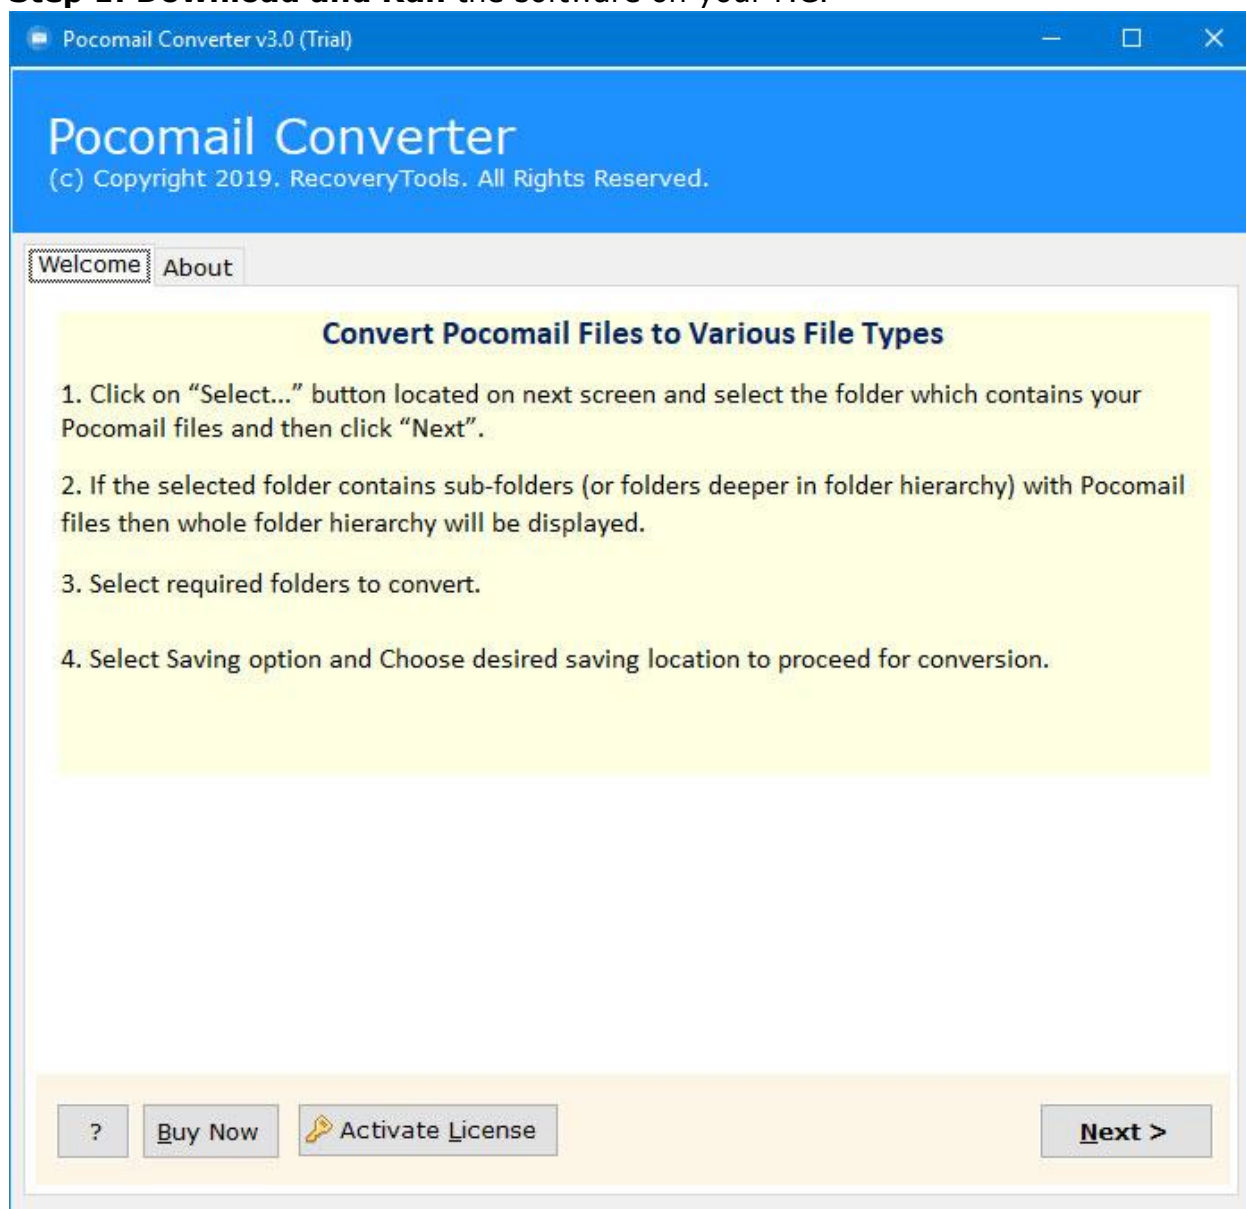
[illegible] the software on your PC.

Pocomail Converter v3.0 (Trial)

Pocomail Converter
(c) Copyright 2019. RecoveryTools. All Rights Reserved.

Welcome About

Convert Pocomail Files to Various File Types

1. Click on "Select..." button located on next screen and select the folder which contains your Pocomail files and then click "Next".

2. If the selected folder contains sub-folders (or folders deeper in folder hierarchy) with Pocomail files then whole folder hierarchy will be displayed.

3. Select required folders to convert.

4. Select Saving option and Choose desired saving location to proceed for conversion.

? Buy Now Activate License Next >